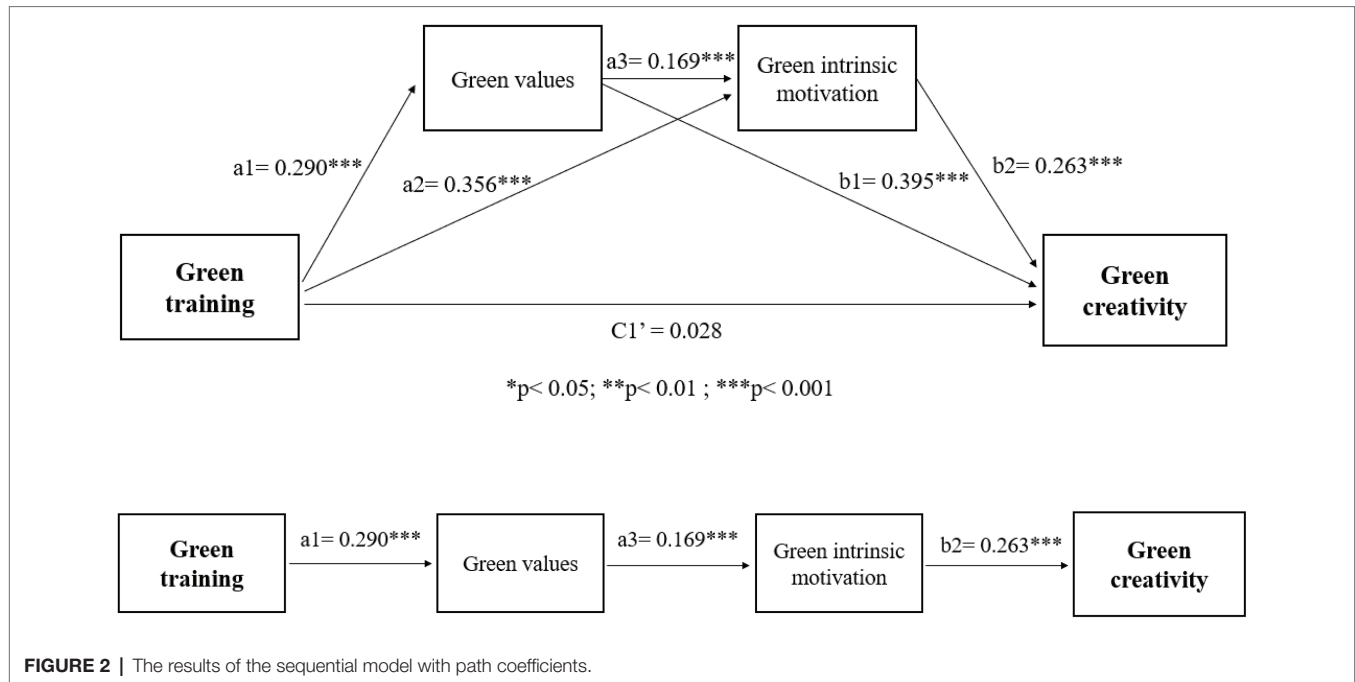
Green values

a3= 0.169***

Green intrinsic motivation

a1= 0.290***

a2= 0.356***

b1= 0.395***

b2= 0.263***

Green training

Green creativity

C1' = 0.028

*p< 0.05; **p< 0.01 ; ***p< 0.001

Green training

a1= 0.290***

Green values

a3= 0.169***

Green intrinsic motivation

b2= 0.263***

Green creativity

FIGURE 2 | The results of the sequential model with path coefficients.